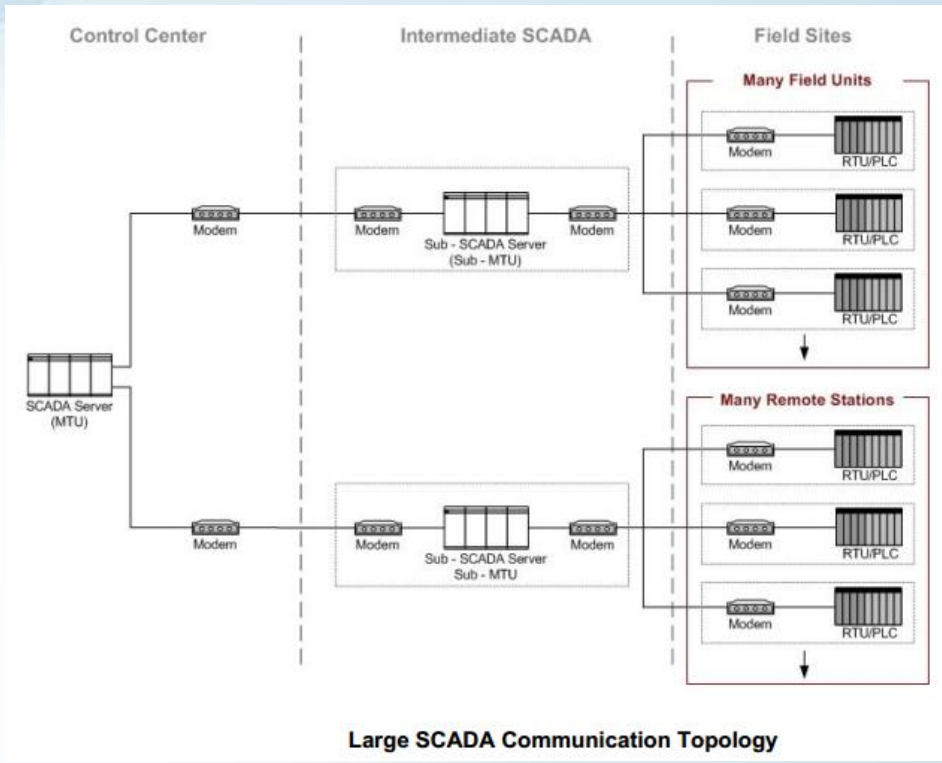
Control Center

Intermediate SCADA

Field Sites

Many Field Units

Modem

RTU/PLC

Modem

Modem

Modem

Sub - SCADA Server
(Sub - MTU)

Modem

Modem

RTU/PLC

Modem

RTU/PLC

SCADA Server
(MTU)

Many Remote Stations

Modem

RTU/PLC

Modem

Modem

Modem

Sub - SCADA Server
Sub - MTU

Modem

Modem

RTU/PLC

Modem

RTU/PLC

Large SCADA Communication Topology